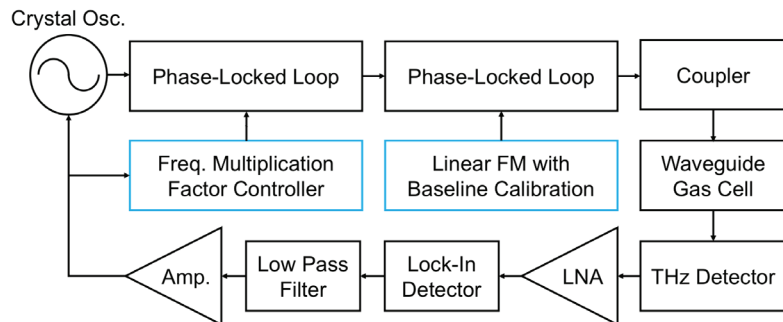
Crystal Osc.

Phase-Locked Loop

Phase-Locked Loop

Coupler

Freq. Multiplication Factor Controller

Linear FM with Baseline Calibration

Waveguide Gas Cell

Amp.

Low Pass Filter

Lock-In Detector

LNA

THz Detector